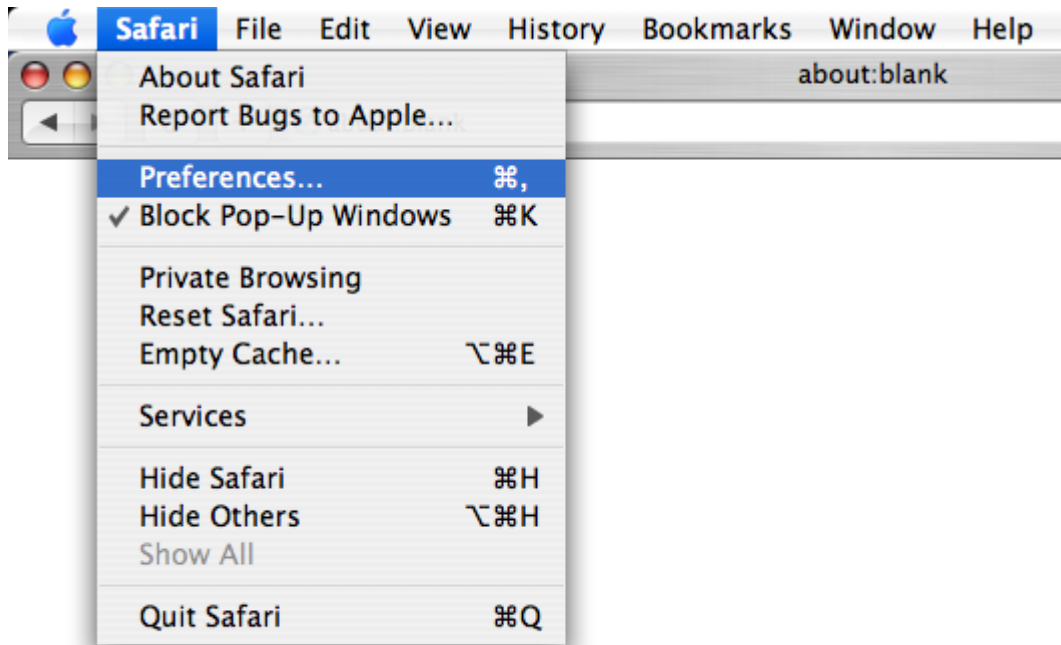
Safari File Edit View History Bookmarks Window Help

about:blank

About Safari
Report Bugs to Apple...

Preferences... ⌘,
✓ Block Pop-Up Windows ⌘K

Private Browsing
Reset Safari...
Empty Cache... ⌥⌘E

Services ▶

Hide Safari ⌘H
Hide Others ⌥⌘H
Show All

Quit Safari ⌘Q